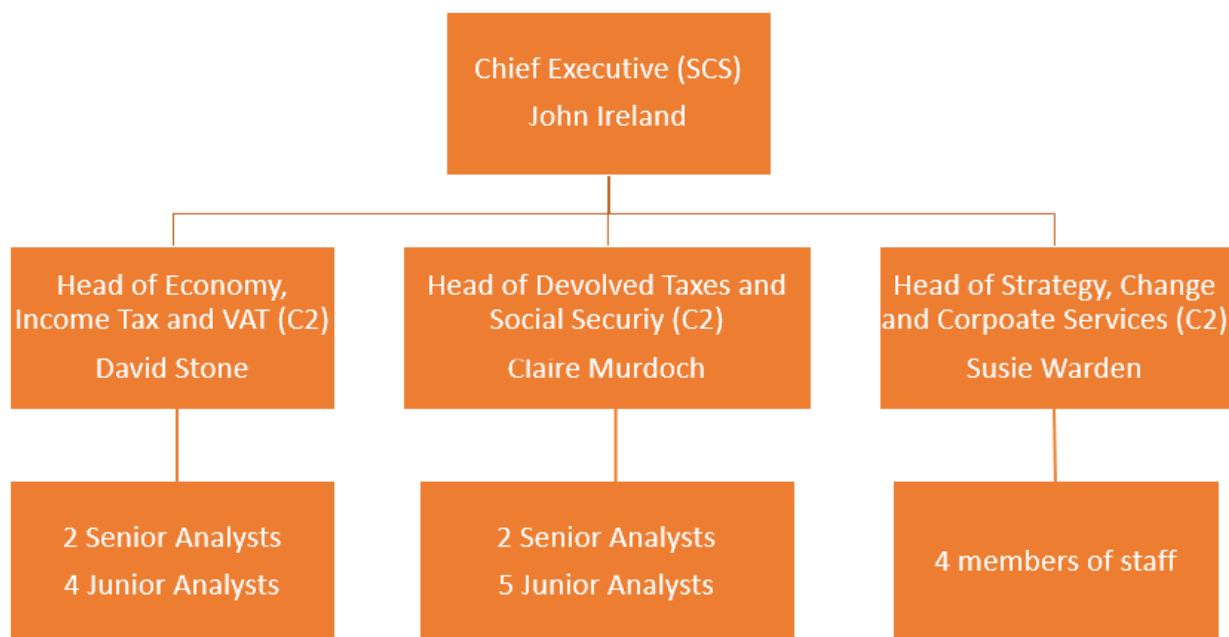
Chief Executive (SCS)
John Ireland

Head of Economy, Income Tax and VAT (C2)
David Stone

Head of Devolved Taxes and Social Securiy (C2)
Claire Murdoch

Head of Strategy, Change and Corpoate Services (C2)
Susie Warden

2 Senior Analysts
4 Junior Analysts

2 Senior Analysts
5 Junior Analysts

4 members of staff